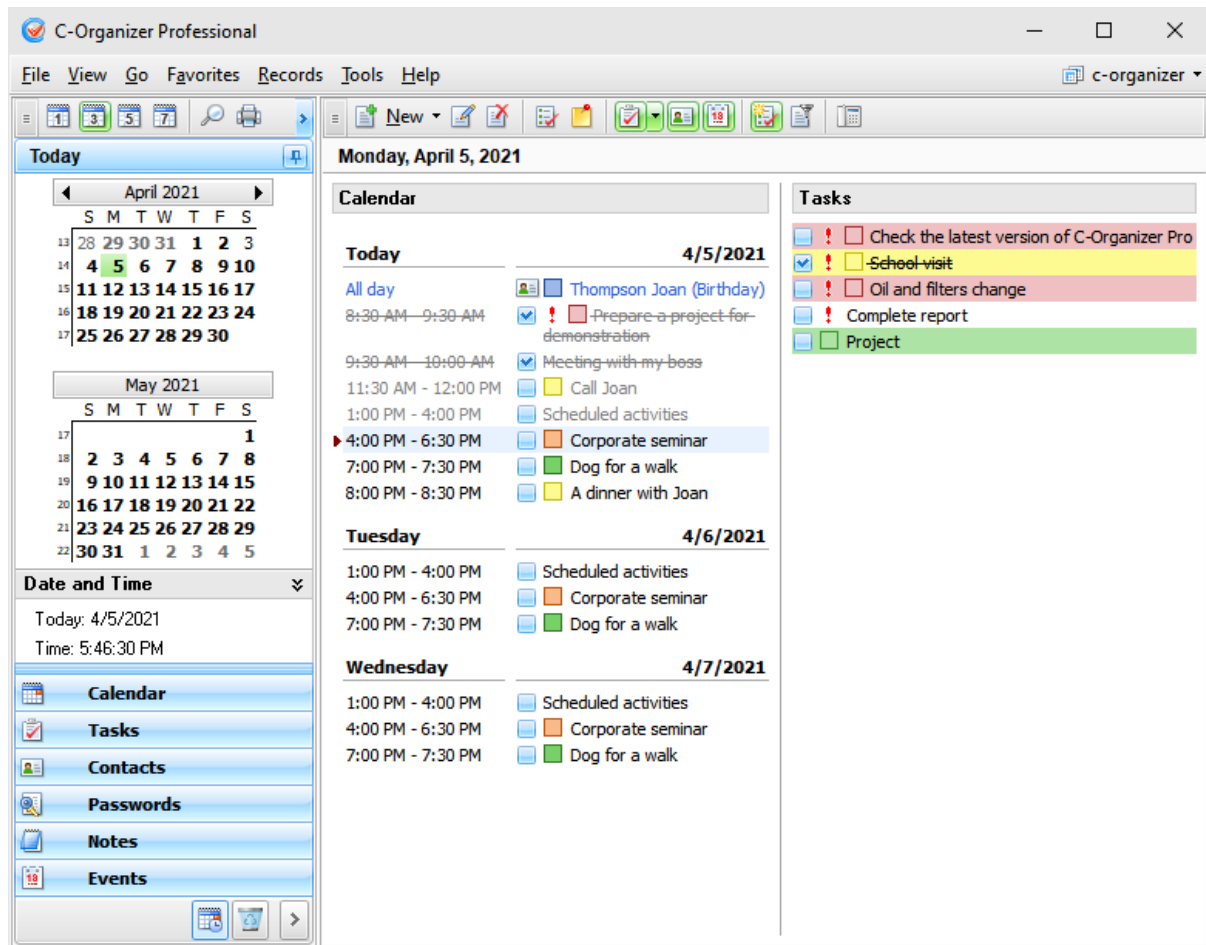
C-Organizer Professional

File View Go Favorites Records Tools Help

c-organizer

New

Today

Monday, April 5, 2021

April 2021

| | S | M | T | W | T | F | S |
|---|---|---|---|---|---|---|---|
| 13 | 28 | 29 | 30 | 31 | 1 | 2 | 3 |
| 14 | 4 | 5 | 6 | 7 | 8 | 9 | 10 |
| 15 | 11 | 12 | 13 | 14 | 15 | 16 | 17 |
| 16 | 18 | 19 | 20 | 21 | 22 | 23 | 24 |
| 17 | 25 | 26 | 27 | 28 | 29 | 30 | |

May 2021

| | S | M | T | W | T | F | S |
|---|---|---|---|---|---|---|---|
| 17 | | | | | | | 1 |
| 18 | 2 | 3 | 4 | 5 | 6 | 7 | 8 |
| 19 | 9 | 10 | 11 | 12 | 13 | 14 | 15 |
| 20 | 16 | 17 | 18 | 19 | 20 | 21 | 22 |
| 21 | 23 | 24 | 25 | 26 | 27 | 28 | 29 |
| 22 | 30 | 31 | 1 | 2 | 3 | 4 | 5 |

Date and Time

Today: 4/5/2021
Time: 5:46:30 PM

Calendar
Tasks
Contacts
Passwords
Notes
Events

Calendar

Today 4/5/2021
All day Thompson Joan (Birthday)
8:30 AM - 9:30 AM ! Prepare a project for demonstration
9:30 AM - 10:00 AM Meeting with my boss
11:30 AM - 12:00 PM Call Joan
1:00 PM - 4:00 PM Scheduled activities
4:00 PM - 6:30 PM Corporate seminar
7:00 PM - 7:30 PM Dog for a walk
8:00 PM - 8:30 PM A dinner with Joan

Tuesday 4/6/2021
1:00 PM - 4:00 PM Scheduled activities
4:00 PM - 6:30 PM Corporate seminar
7:00 PM - 7:30 PM Dog for a walk

Wednesday 4/7/2021
1:00 PM - 4:00 PM Scheduled activities
4:00 PM - 6:30 PM Corporate seminar
7:00 PM - 7:30 PM Dog for a walk

Tasks

! Check the latest version of C-Organizer Pro
! School visit
! Oil and filters change
! Complete report
Project